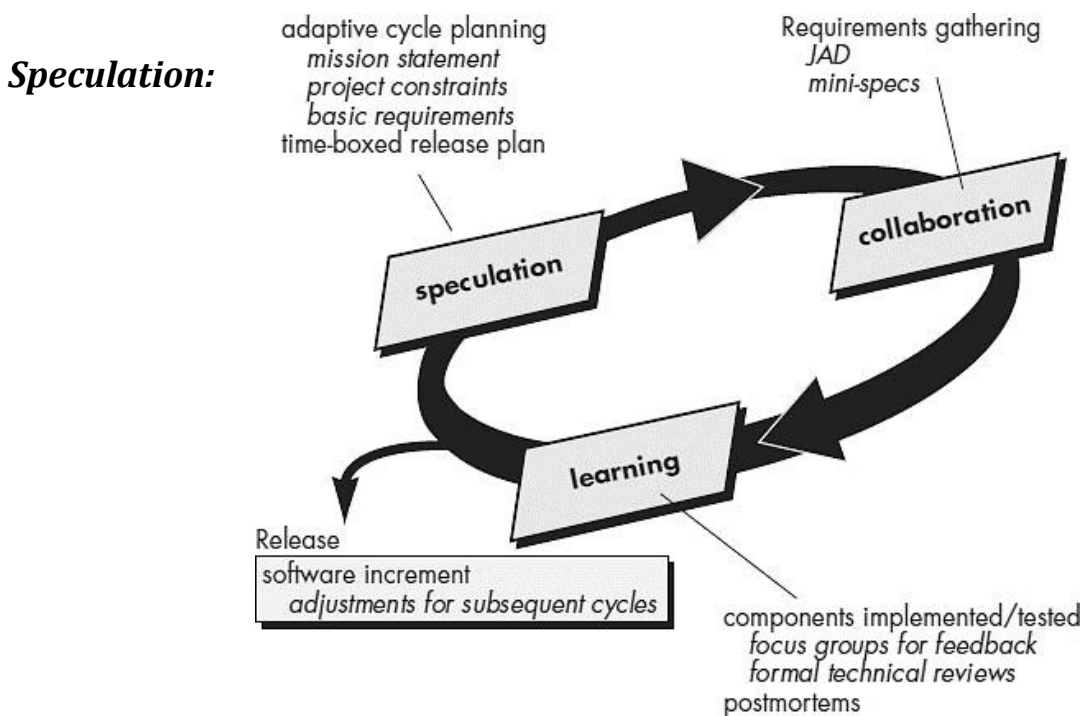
Speculation:

adaptive cycle planning
mission statement
project constraints
basic requirements
time-boxed release plan

Requirements gathering
JAD
mini-specs

speculation

collaboration

learning

Release
software increment
adjustments for subsequent cycles

components implemented/tested
focus groups for feedback
formal technical reviews
postmortems